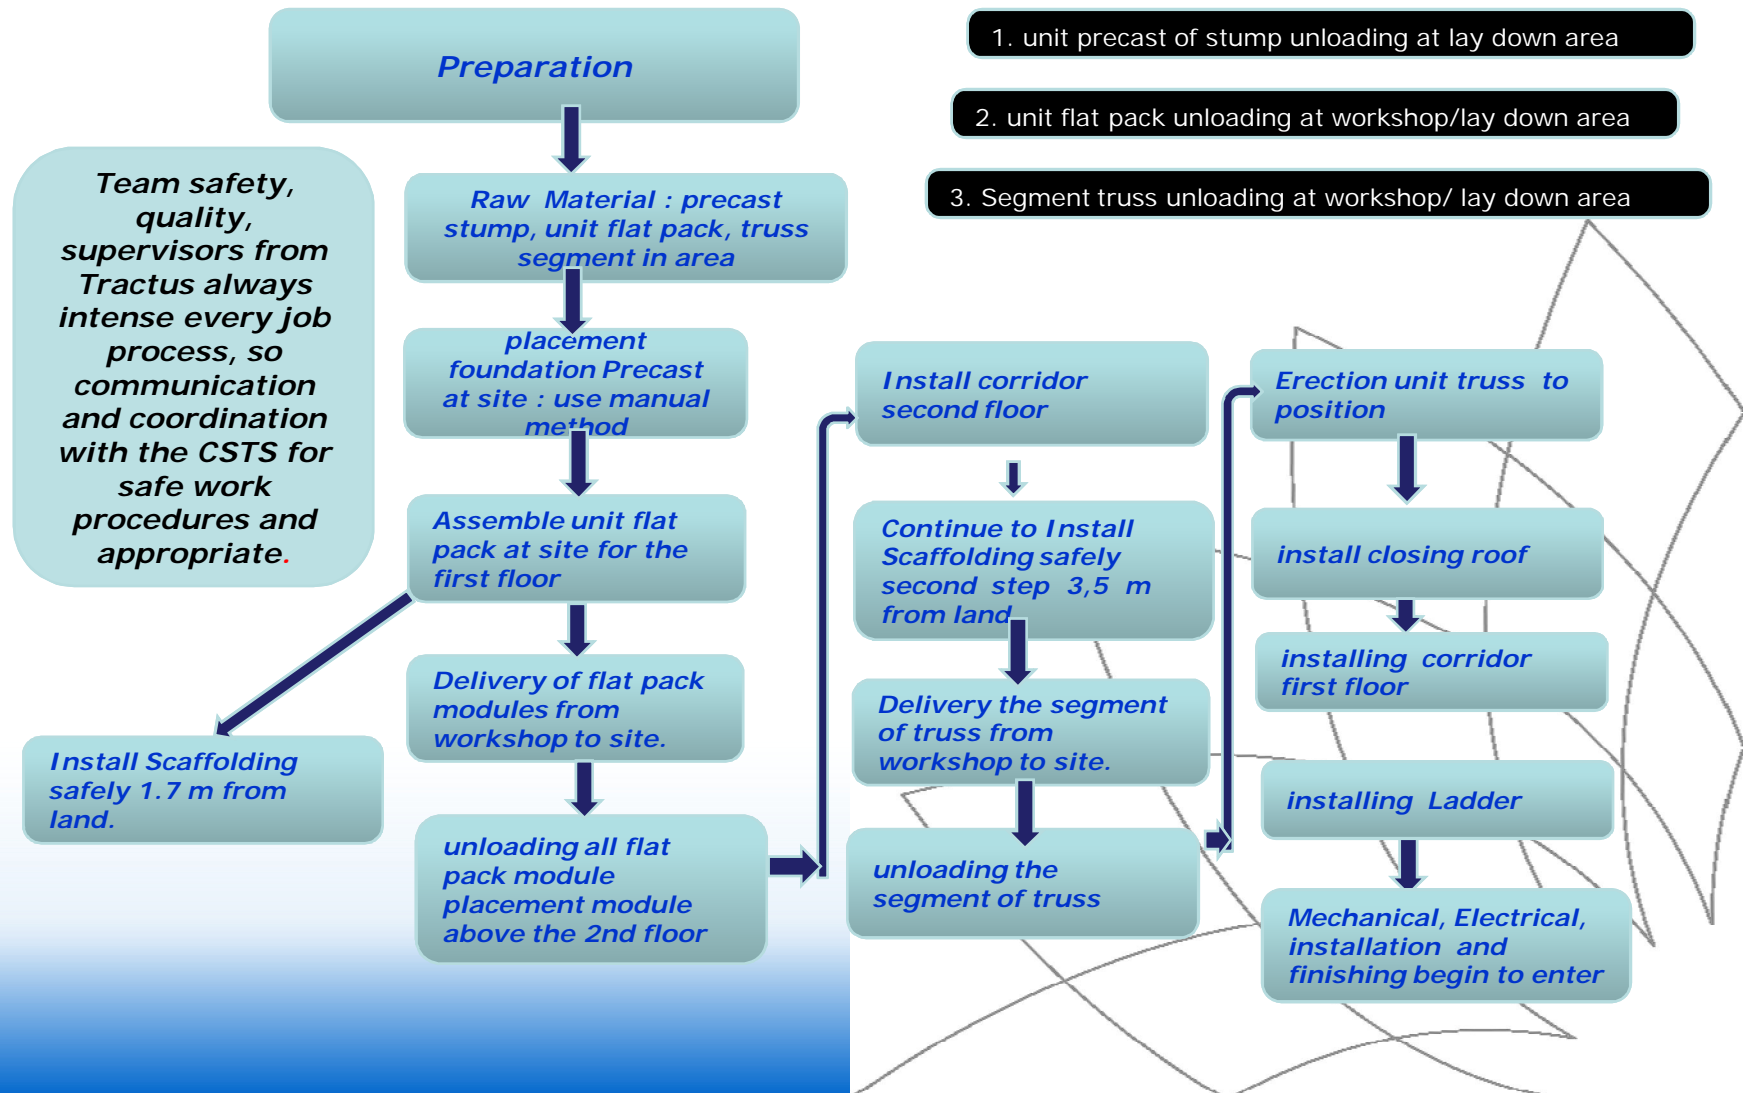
Preparation

1. unit precast of stump unloading at lay down area

2. unit flat pack unloading at workshop/lay down area

3. Segment truss unloading at workshop/ lay down area

Team safety, quality, supervisors from Tractus always intense every job process, so communication and coordination with the CSTS for safe work procedures and appropriate.

Raw Material : precast stump, unit flat pack, truss segment in area

placement foundation Precast at site : use manual method

Assemble unit flat pack at site for the first floor

Install Scaffolding safely 1.7 m from land.

Delivery of flat pack modules from workshop to site.

unloading all flat pack module placement module above the 2nd floor

Install corridor second floor

Continue to Install Scaffolding safely second step 3,5 m from land

Delivery the segment of truss from workshop to site.

unloading the segment of truss

Erection unit truss to position

install closing roof

installing corridor first floor

installing Ladder

Mechanical, Electrical, installation and finishing begin to enter